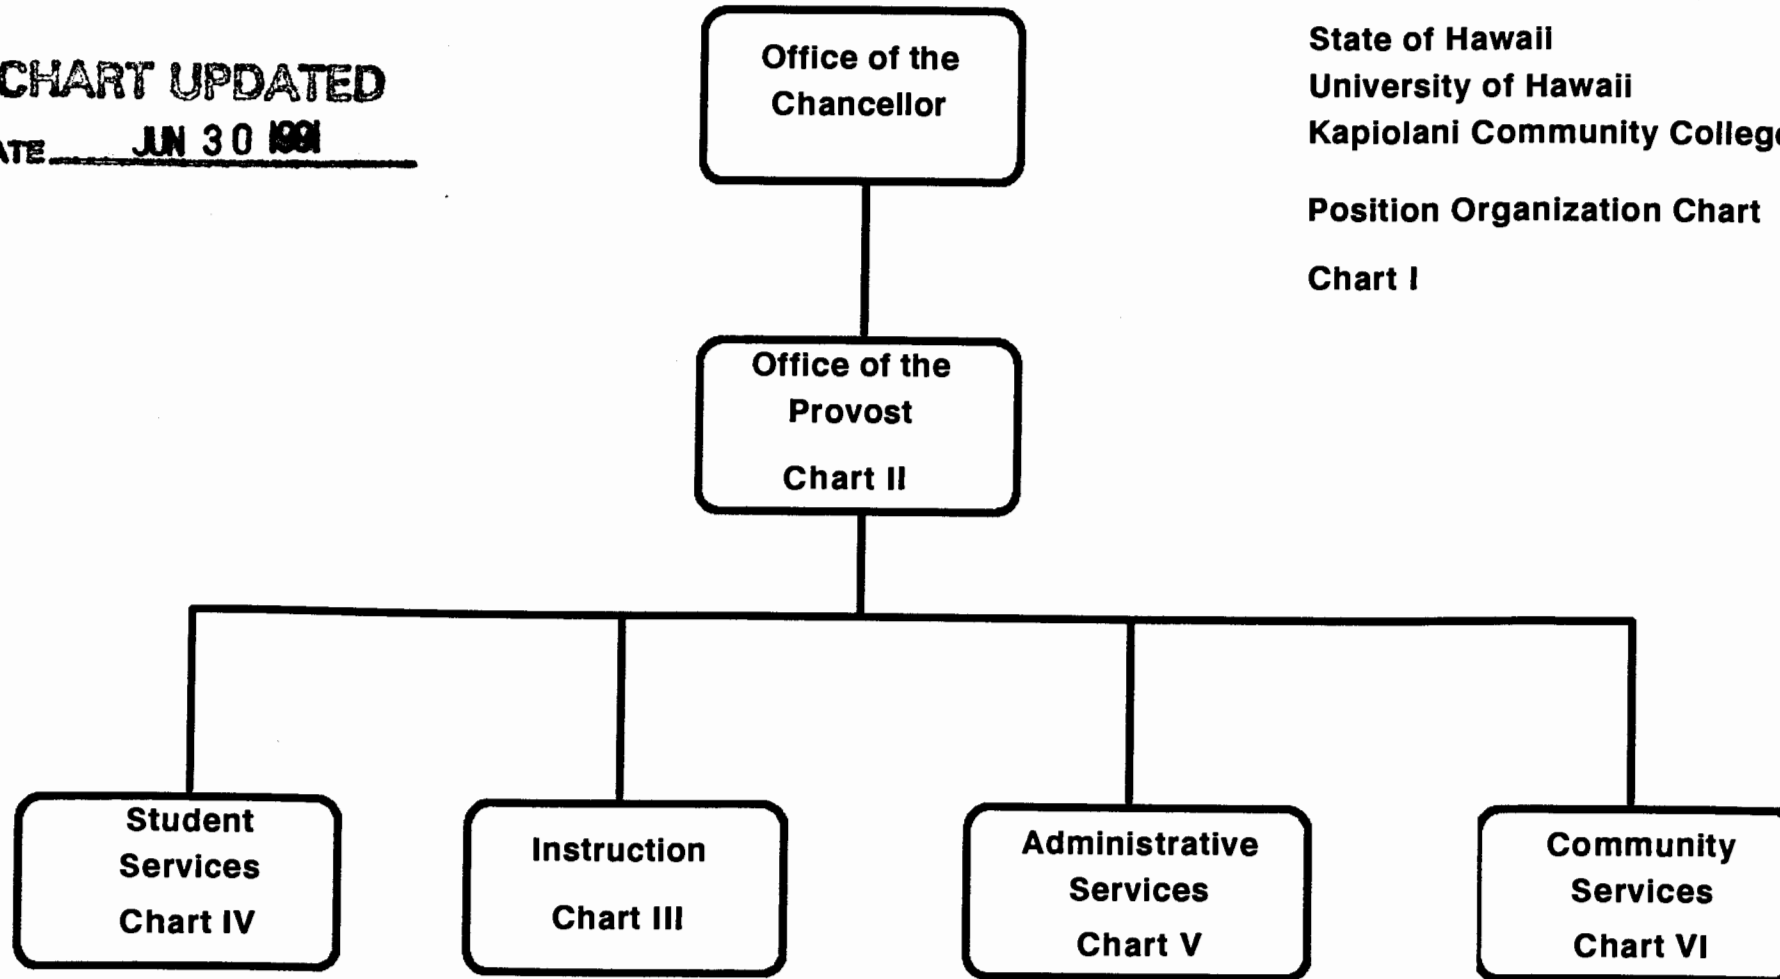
CHART UPDATED
ATE JUN 30 1991

Office of the Chancellor

State of Hawaii
University of Hawaii
Kapiolani Community College

Position Organization Chart

Chart I

Office of the Provost

Chart II

Student Services

Chart IV

Instruction

Chart III

Administrative Services

Chart V

Community Services

Chart VI